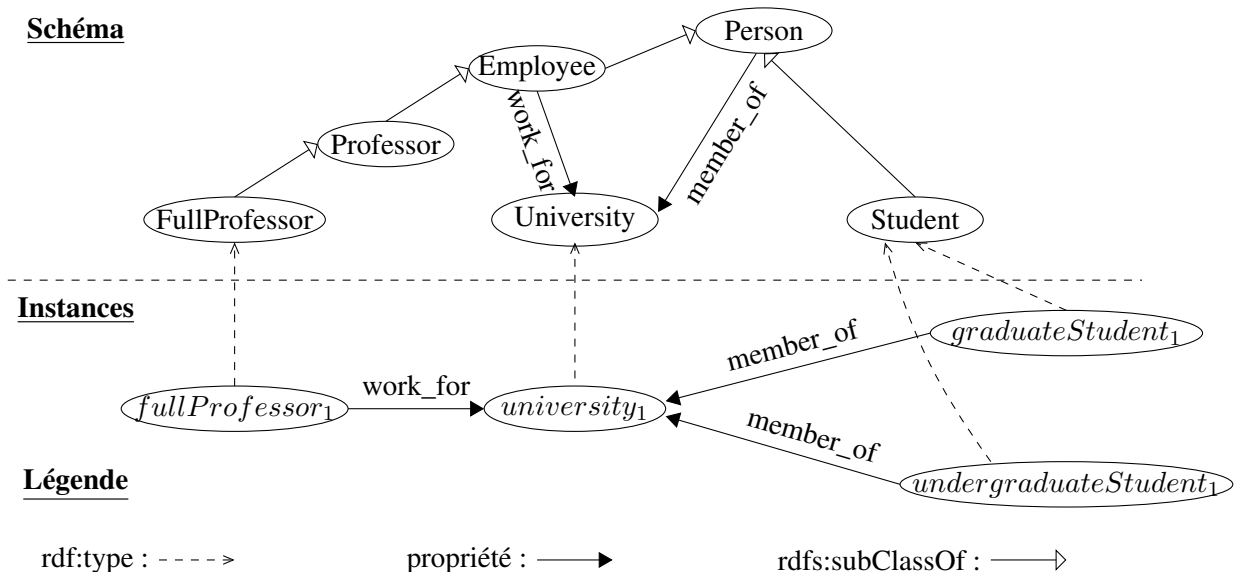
Schéma

Person

Employee

work_for

member_of

Professor

FullProfessor

University

Student

Instances

member_of

$graduateStudent_1$

work_for

$fullProfessor_1$

$university_1$

member_of

Légende

$undergraduateStudent_1$

rdf:type :

propriété :

rdfs:subClassOf :